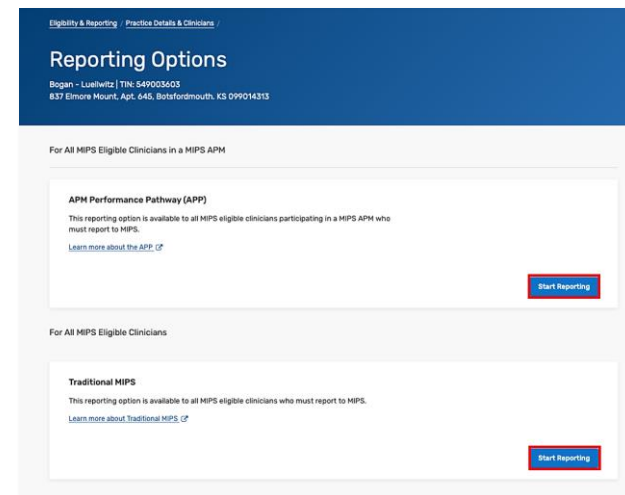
Eligibility & Reporting / Practice Details & Clinicians /

Reporting Options

Bogan - Luellwitz | TIN: 549003603
837 Elmore Mount, Apt. 645, Botsfordmouth, KS 099014313

For All MIPS Eligible Clinicians in a MIPS APM

APM Performance Pathway (APP)

This reporting option is available to all MIPS eligible clinicians participating in a MIPS APM who must report to MIPS.

Learn more about the APP

Start Reporting

For All MIPS Eligible Clinicians

Traditional MIPS

This reporting option is available to all MIPS eligible clinicians who must report to MIPS.

Learn more about Traditional MIPS

Start Reporting